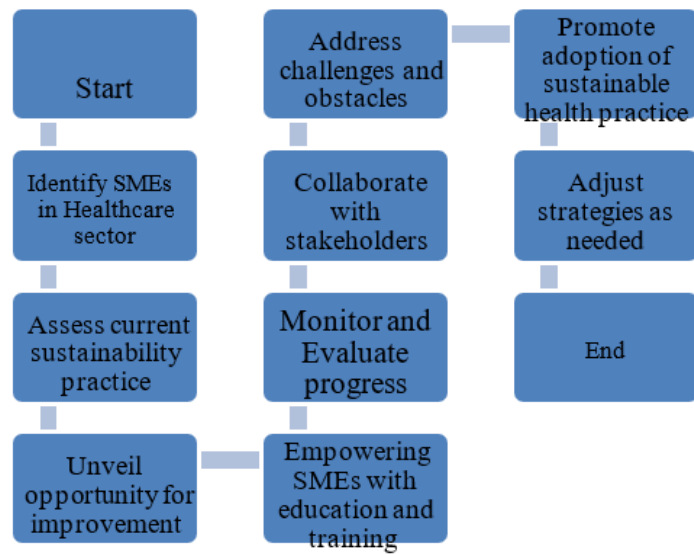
Start

Identify SMEs in Healthcare sector

Assess current sustainability practice

Unveil opportunity for improvement

Empowering SMEs with education and training

Monitor and Evaluate progress

Collaborate with stakeholders

Address challenges and obstacles

Promote adoption of sustainable health practice

Adjust strategies as needed

End